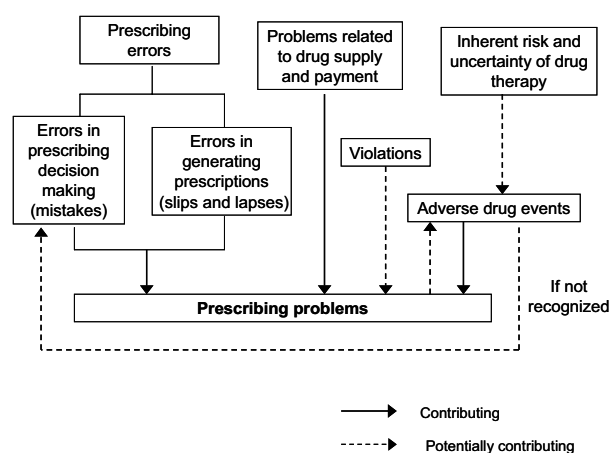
Prescribing errors

Problems related to drug supply and payment

Inherent risk and uncertainty of drug therapy

Errors in prescribing decision making (mistakes)

Errors in generating prescriptions (slips and lapses)

Violations

Adverse drug events

If not recognized

Prescribing problems

Contributing

Potentially contributing